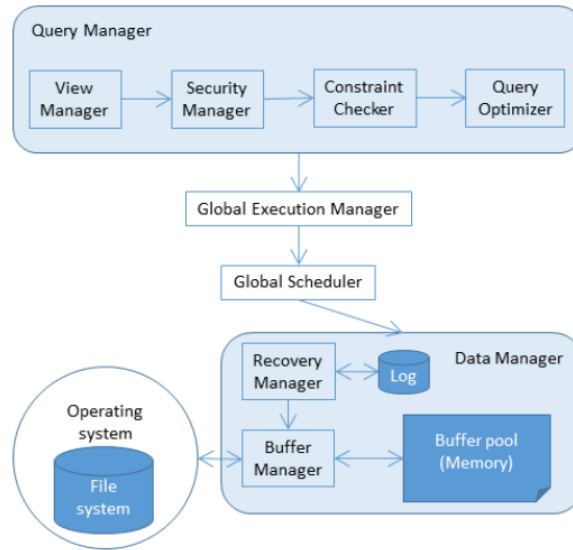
Query Manager

View Manager

Security Manager

Constraint Checker

Query Optimizer

Global Execution Manager

Global Scheduler

Data Manager

Recovery Manager

Log

Operating system

File system

Buffer Manager

Buffer pool (Memory)